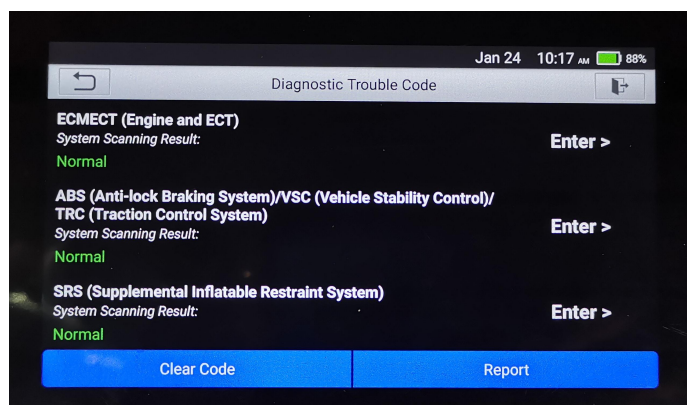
Jan 24 10:17 AM 88%

Diagnostic Trouble Code

ECMECT (Engine and ECT)
System Scanning Result:
Normal
Enter >

ABS (Anti-lock Braking System)/VSC (Vehicle Stability Control)/ TRC (Traction Control System)
System Scanning Result:
Normal
Enter >

SRS (Supplemental Inflatable Restraint System)
System Scanning Result:
Normal
Enter >

Clear Code
Report